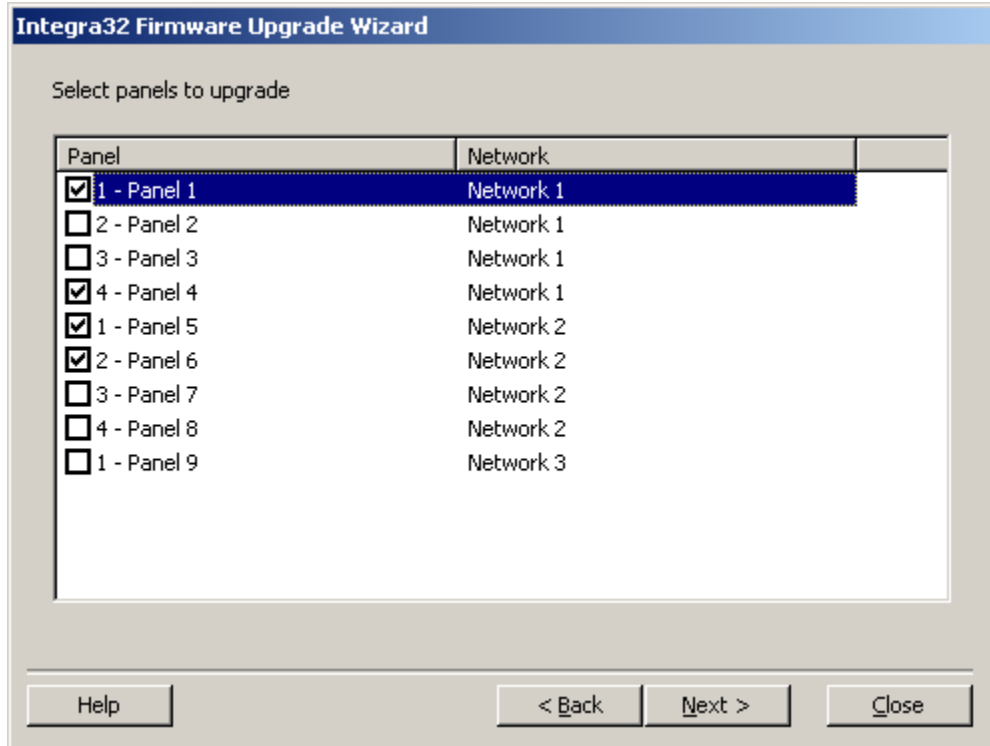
Integra32 Firmware Upgrade Wizard

Select panels to upgrade

| Panel | Network |
|---|---|
| ☑ 1 - Panel 1 | Network 1 |
| ☐ 2 - Panel 2 | Network 1 |
| ☐ 3 - Panel 3 | Network 1 |
| ☑ 4 - Panel 4 | Network 1 |
| ☑ 1 - Panel 5 | Network 2 |
| ☑ 2 - Panel 6 | Network 2 |
| ☐ 3 - Panel 7 | Network 2 |
| ☐ 4 - Panel 8 | Network 2 |
| ☐ 1 - Panel 9 | Network 3 |

Help

< Back

Next >

Close